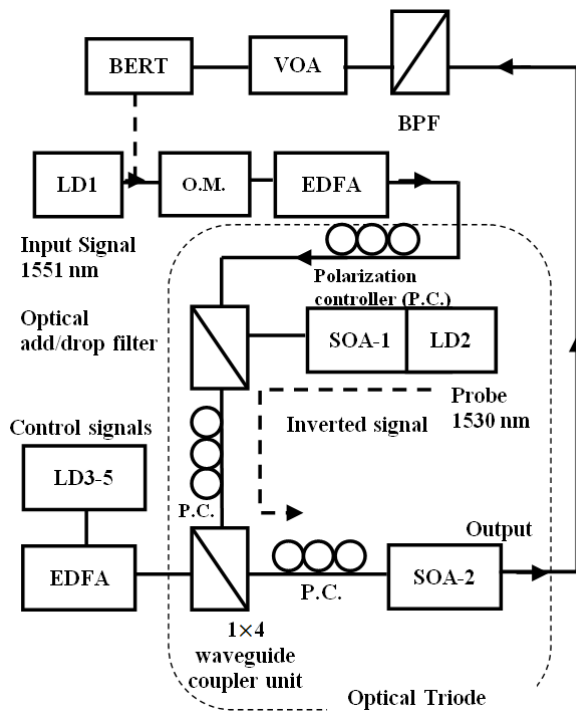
BERT

VOA

BPF

LD1

O.M.

EDFA

Input Signal 1551 nm

Polarization controller (P.C.)

Optical add/drop filter

SOA-1

LD2

Probe 1530 nm

Control signals

Inverted signal

LD3-5

P.C.

Output

EDFA

P.C.

SOA-2

1×4 waveguide coupler unit

Optical Triode